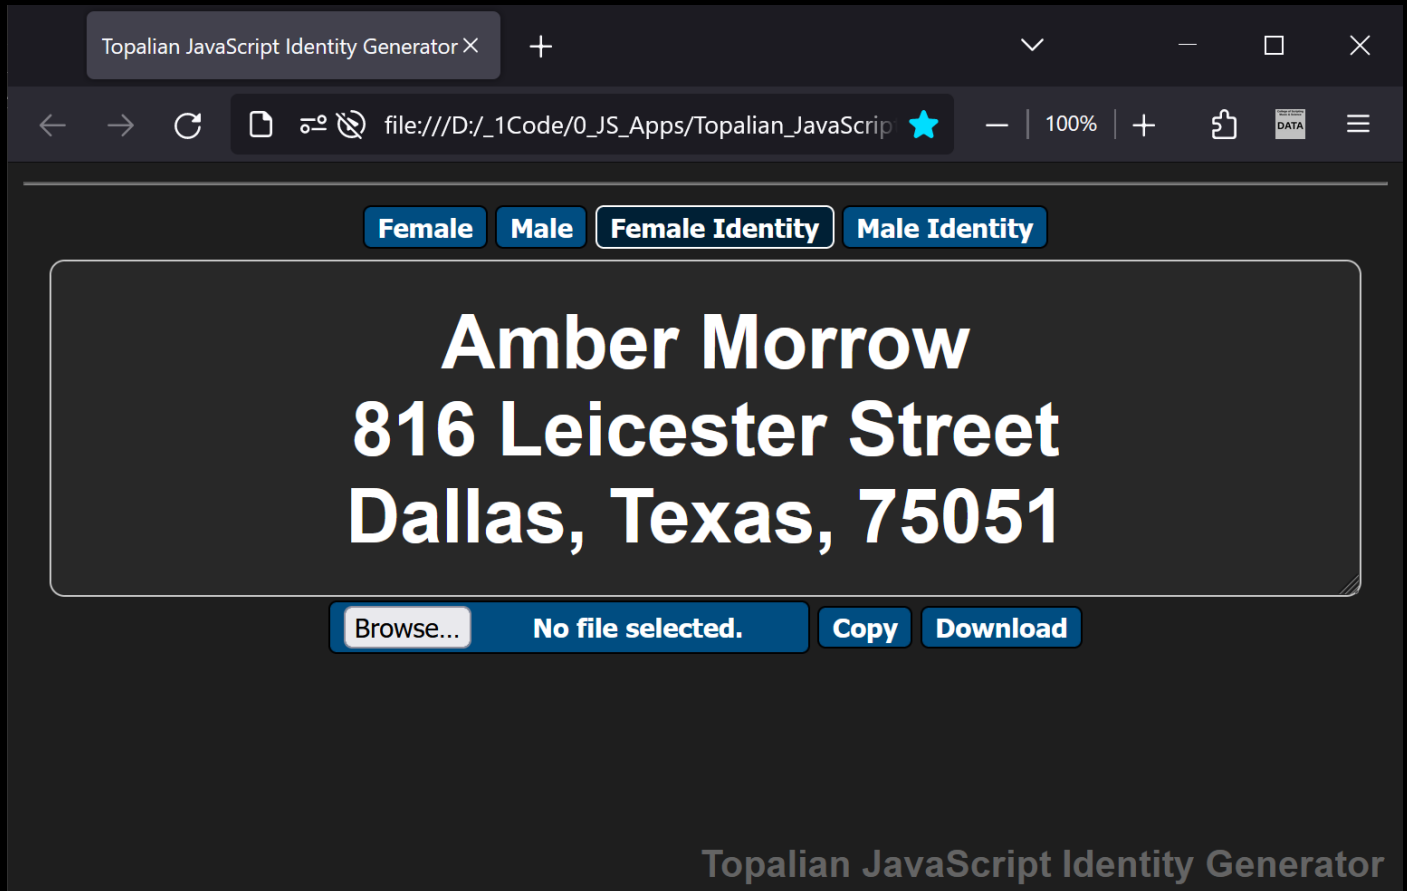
Topalian JavaScript Identity Generator

file:///D:/_1Code/0_JS_Apps/Topalian_JavaScrip

100%

DATA

Female Male Female Identity Male Identity

Amber Morrow
816 Leicester Street
Dallas, Texas, 75051

Browse... No file selected. Copy Download

Topalian JavaScript Identity Generator